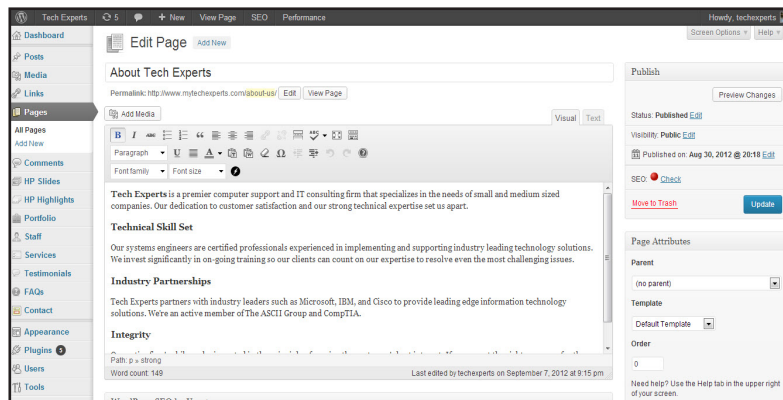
Tech Experts 5 + New View Page SEO Performance Howdy, techexperts

Dashboard
Posts
Media
Links
Pages
All Pages
Add New
Comments
HP Slides
HP Highlights
Portfolio
Staff
Services
Testimonials
FAQs
Contact
Appearance
Plugins 5
Users
Tools

Screen Options ▾ Help ▾

Edit Page Add New

About Tech Experts

Permalink: http://www.mytechexperts.com/about-us/ Edit View Page

Add Media

Visual Text

Paragraph
Font family Font size

**Tech Experts** is a premier computer support and IT consulting firm that specializes in the needs of small and medium sized companies. Our dedication to customer satisfaction and our strong technical expertise set us apart.

**Technical Skill Set**

Our systems engineers are certified professionals experienced in implementing and supporting industry leading technology solutions. We invest significantly in on-going training so our clients can count on our expertise to resolve even the most challenging issues.

**Industry Partnerships**

Tech Experts partners with industry leaders such as Microsoft, IBM, and Cisco to provide leading edge information technology solutions. We're an active member of The ASCII Group and CompTIA.

**Integrity**

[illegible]

Path: p » strong

Word count: 149

Last edited by techexperts on September 7, 2012 at 9:15 pm

Publish

Preview Changes

Status: Published Edit

Visibility: Public Edit

Published on: Aug 30, 2012 @ 20:18 Edit

SEO: Check

Move to Trash

Update

Page Attributes

Parent

(no parent)

Template

Default Template

Order

0

Need help? Use the Help tab in the upper right of your screen.